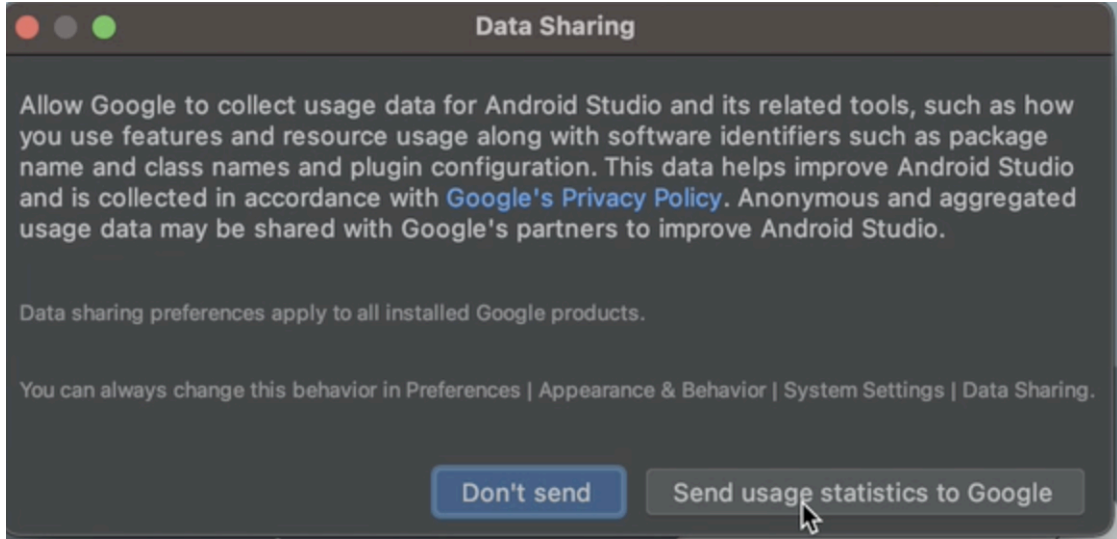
Data Sharing

Allow Google to collect usage data for Android Studio and its related tools, such as how you use features and resource usage along with software identifiers such as package name and class names and plugin configuration. This data helps improve Android Studio and is collected in accordance with Google's Privacy Policy. Anonymous and aggregated usage data may be shared with Google's partners to improve Android Studio.

Data sharing preferences apply to all installed Google products.

You can always change this behavior in Preferences | Appearance & Behavior | System Settings | Data Sharing.

Don't send

Send usage statistics to Google